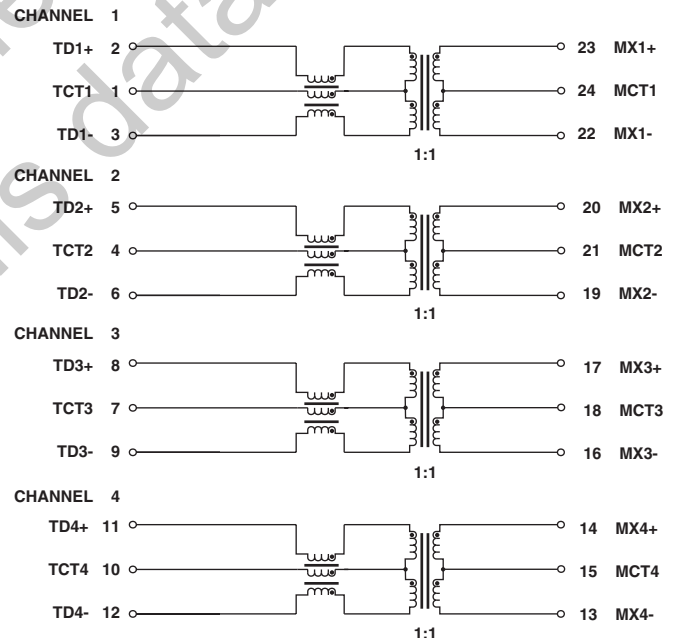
CHANNEL 1

TD1+ 2
TCT1 1
TD1- 3

23 MX1+
24 MCT1
22 MX1-

1:1

CHANNEL 2

TD2+ 5
TCT2 4
TD2- 6

20 MX2+
21 MCT2
19 MX2-

1:1

CHANNEL 3

TD3+ 8
TCT3 7
TD3- 9

17 MX3+
18 MCT3
16 MX3-

1:1

CHANNEL 4

TD4+ 11
TCT4 10
TD4- 12

14 MX4+
15 MCT4
13 MX4-

1:1